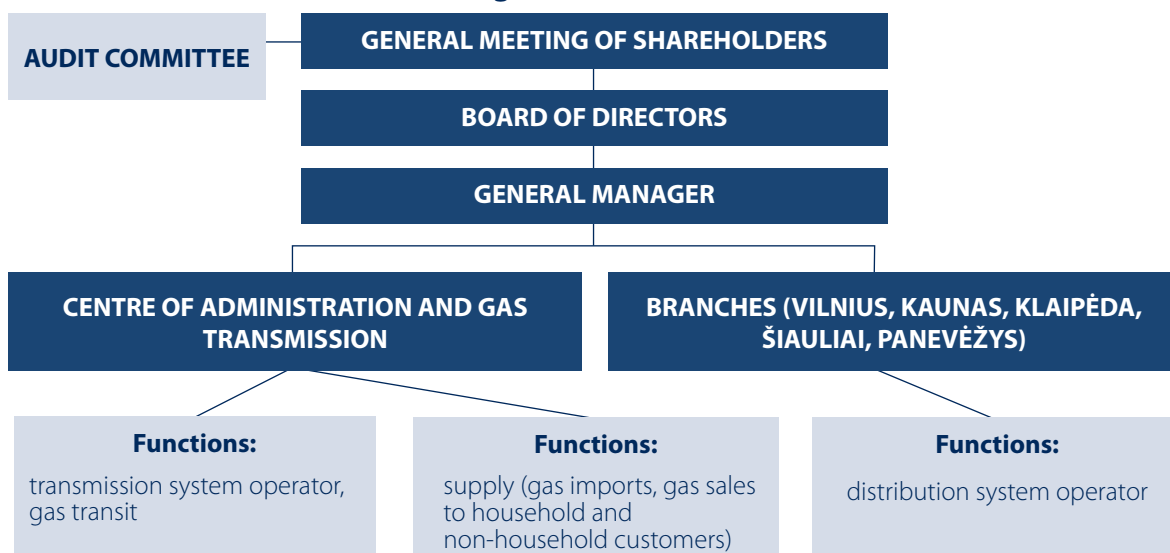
AUDIT COMMITTEE

GENERAL MEETING OF SHAREHOLDERS

BOARD OF DIRECTORS

GENERAL MANAGER

CENTRE OF ADMINISTRATION AND GAS TRANSMISSION

BRANCHES (VILNIUS, KAUNAS, KLAIPĖDA, ŠIAULIAI, PANEVĖŽYS)

Functions:
transmission system operator, gas transit

Functions:
supply (gas imports, gas sales to household and non-household customers)

Functions:
distribution system operator